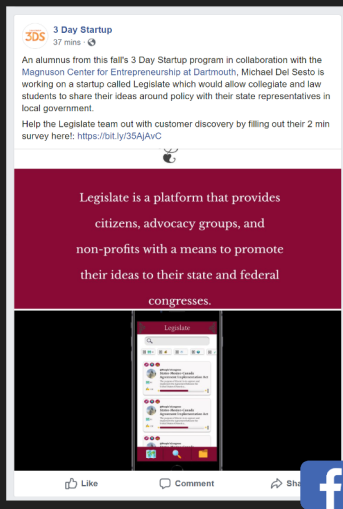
3DS
3 Day Startup
37 mins ·

An alumnus from this fall's 3 Day Startup program in collaboration with the Magnuson Center for Entrepreneurship at Dartmouth, Michael Del Sesto is working on a startup called Legislate which would allow collegiate and law students to share their ideas around policy with their state representatives in local government.

Help the Legislate team out with customer discovery by filling out their 2 min survey here!: https://bit.ly/35AjAvC

Legislate is a platform that provides citizens, advocacy groups, and non-profits with a means to promote their ideas to their state and federal congresses.

Legislate

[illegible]

Like
Comment
Sha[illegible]